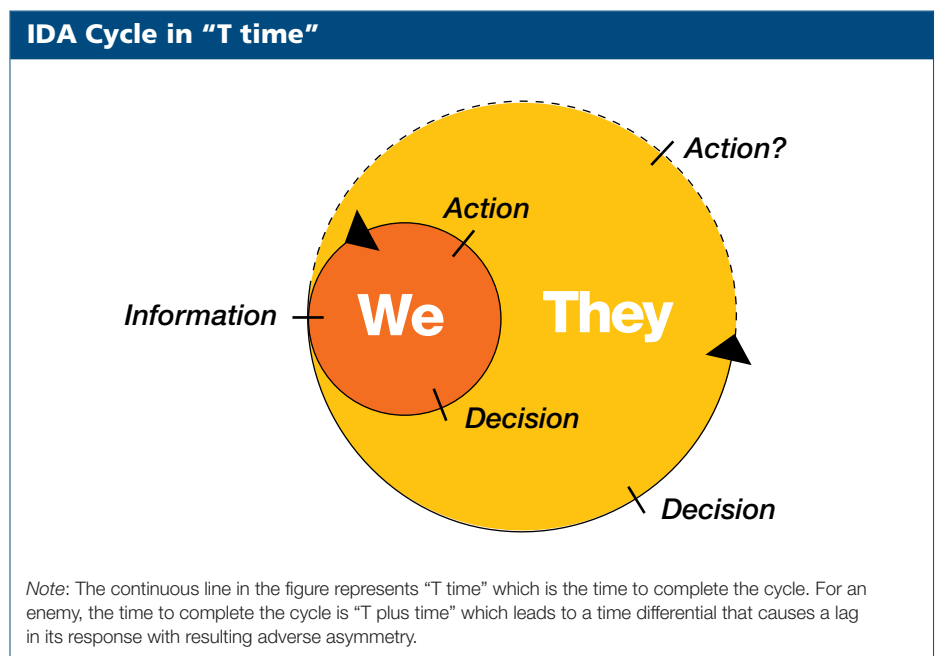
IDA Cycle in “T time”

Action?

Action

Information

We

They

Decision

Decision

*Note*: The continuous line in the figure represents “T time” which is the time to complete the cycle. For an enemy, the time to complete the cycle is “T plus time” which leads to a time differential that causes a lag in its response with resulting adverse asymmetry.